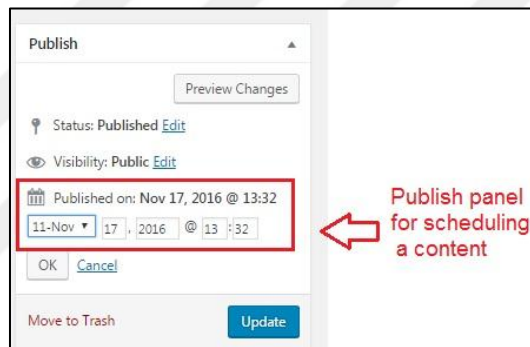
Publish

Preview Changes

Status: Published Edit

Visibility: Public Edit

Published on: Nov 17, 2016 @ 13:32

11-Nov 17 , 2016 @ 13 : 32

OK Cancel

Move to Trash

Update

Publish panel for scheduling a content